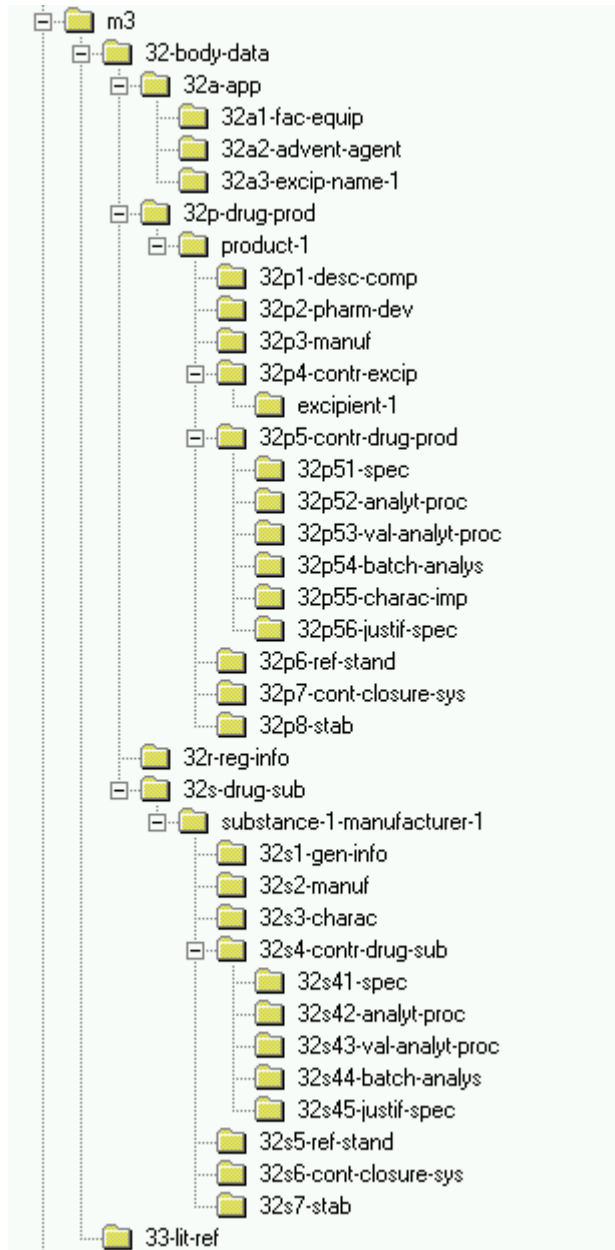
m3
32-body-data
32a-app
32a1-fac-equip
32a2-advent-agent
32a3-excip-name-1
32p-drug-prod
product-1
32p1-desc-comp
32p2-pharm-dev
32p3-manuf
32p4-contr-excip
excipient-1
32p5-contr-drug-prod
32p51-spec
32p52-analyt-proc
32p53-val-analyt-proc
32p54-batch-analys
32p55-charac-imp
32p56-justif-spec
32p6-ref-stand
32p7-cont-closure-sys
32p8-stab
32r-reg-info
32s-drug-sub
substance-1-manufacturer-1
32s1-gen-info
32s2-manuf
32s3-charac
32s4-contr-drug-sub
32s41-spec
32s42-analyt-proc
32s43-val-analyt-proc
32s44-batch-analys
32s45-justif-spec
32s5-ref-stand
32s6-cont-closure-sys
32s7-stab
33-lit-ref